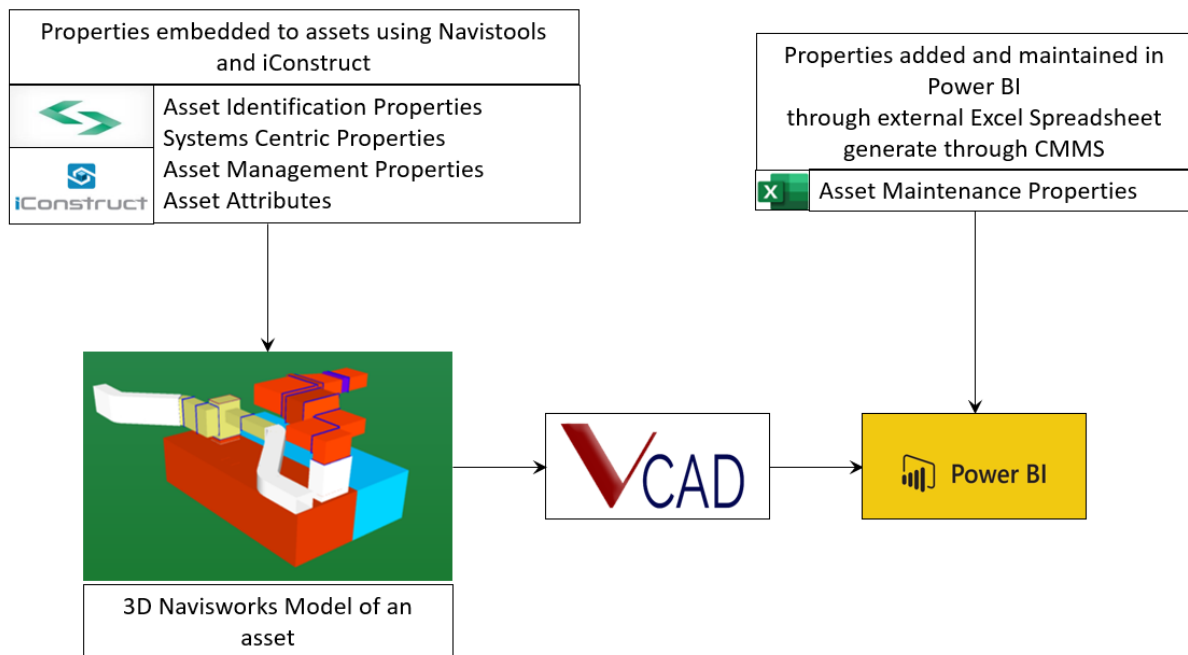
Properties embedded to assets using Navistools and iConstruct

iConstruct

Asset Identification Properties
Systems Centric Properties
Asset Management Properties
Asset Attributes

Properties added and maintained in Power BI through external Excel Spreadsheet generate through CMMS

X

Asset Maintenance Properties

VCAD

Power BI

3D Navisworks Model of an asset